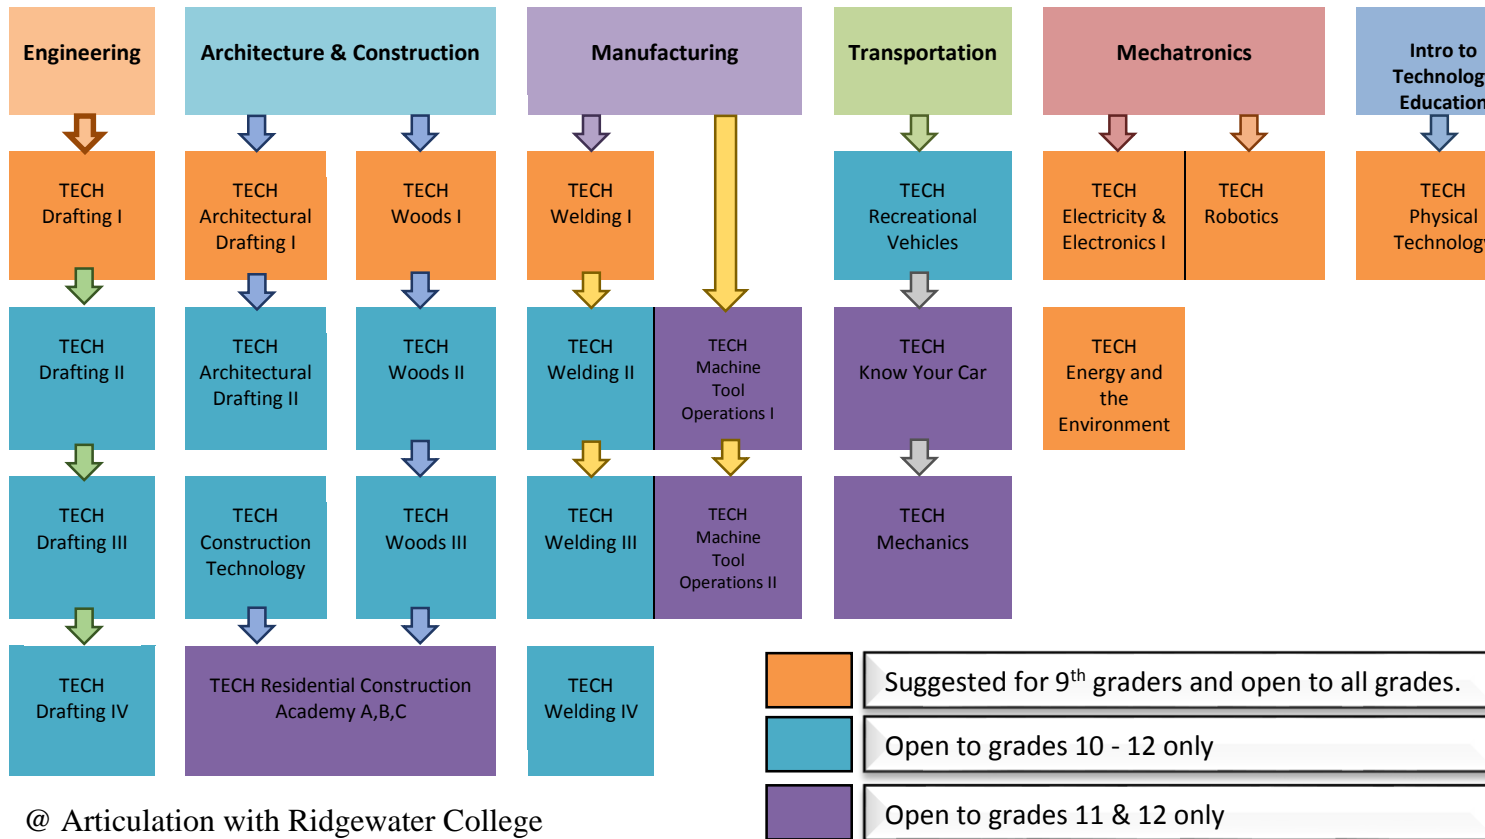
Engineering

Architecture & Construction

Manufacturing

Transportation

Mechatronics

Intro to Technolog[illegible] Education

TECH Drafting I

TECH Architectural Drafting I

TECH Woods I

TECH Welding I

TECH Recreational Vehicles

TECH Electricity & Electronics I

TECH Robotics

TECH Physical Technolog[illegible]

TECH Drafting II

TECH Architectural Drafting II

TECH Woods II

TECH Welding II

TECH Machine Tool Operations I

TECH Know Your Car

TECH Energy and the Environment

TECH Drafting III

TECH Construction Technology

TECH Woods III

TECH Welding III

TECH Machine Tool Operations II

TECH Mechanics

TECH Drafting IV

TECH Residential Construction Academy A,B,C

TECH Welding IV

Suggested for 9$^{th}$ graders and open to all grades.

Open to grades 10 - 12 only

Open to grades 11 & 12 only

@ Articulation with Ridgewater College